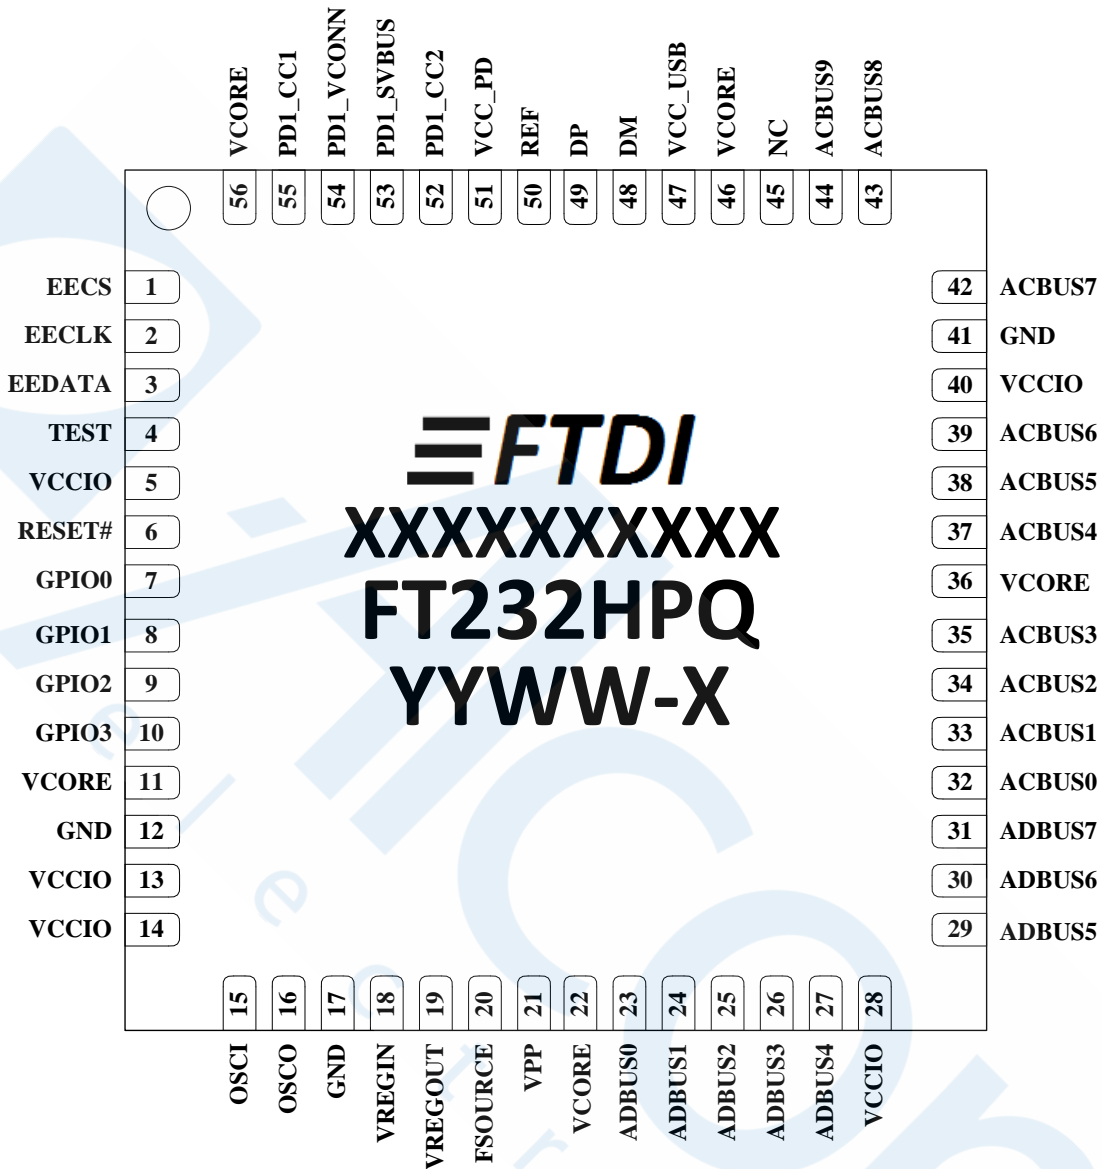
VCORE 56
PD1_CC1 55
PD1_VCONN 54
PD1_SVBUS 53
PD1_CC2 52
VCC_PD 51
REF 50
DP 49
DM 48
VCC_USB 47
VCORE 46
NC 45
ACBUS9 44
ACBUS8 43

EECS 1
EECLK 2
EEDATA 3
TEST 4
VCCIO 5
RESET# 6
GPIO0 7
GPIO1 8
GPIO2 9
GPIO3 10
VCORE 11
GND 12
VCCIO 13
VCCIO 14

42 ACBUS7
41 GND
40 VCCIO
39 ACBUS6
38 ACBUS5
37 ACBUS4
36 VCORE
35 ACBUS3
34 ACBUS2
33 ACBUS1
32 ACBUS0
31 ADBUS7
30 ADBUS6
29 ADBUS5

FTDI
XXXXXXXXXX
FT232HPQ
YYWW-X

15 OSCI
16 OSCO
17 GND
18 VREGIN
19 VREGOUT
20 FSOURCE
21 VPP
22 VCORE
23 ADBUS0
24 ADBUS1
25 ADBUS2
26 ADBUS3
27 ADBUS4
28 VCCIO